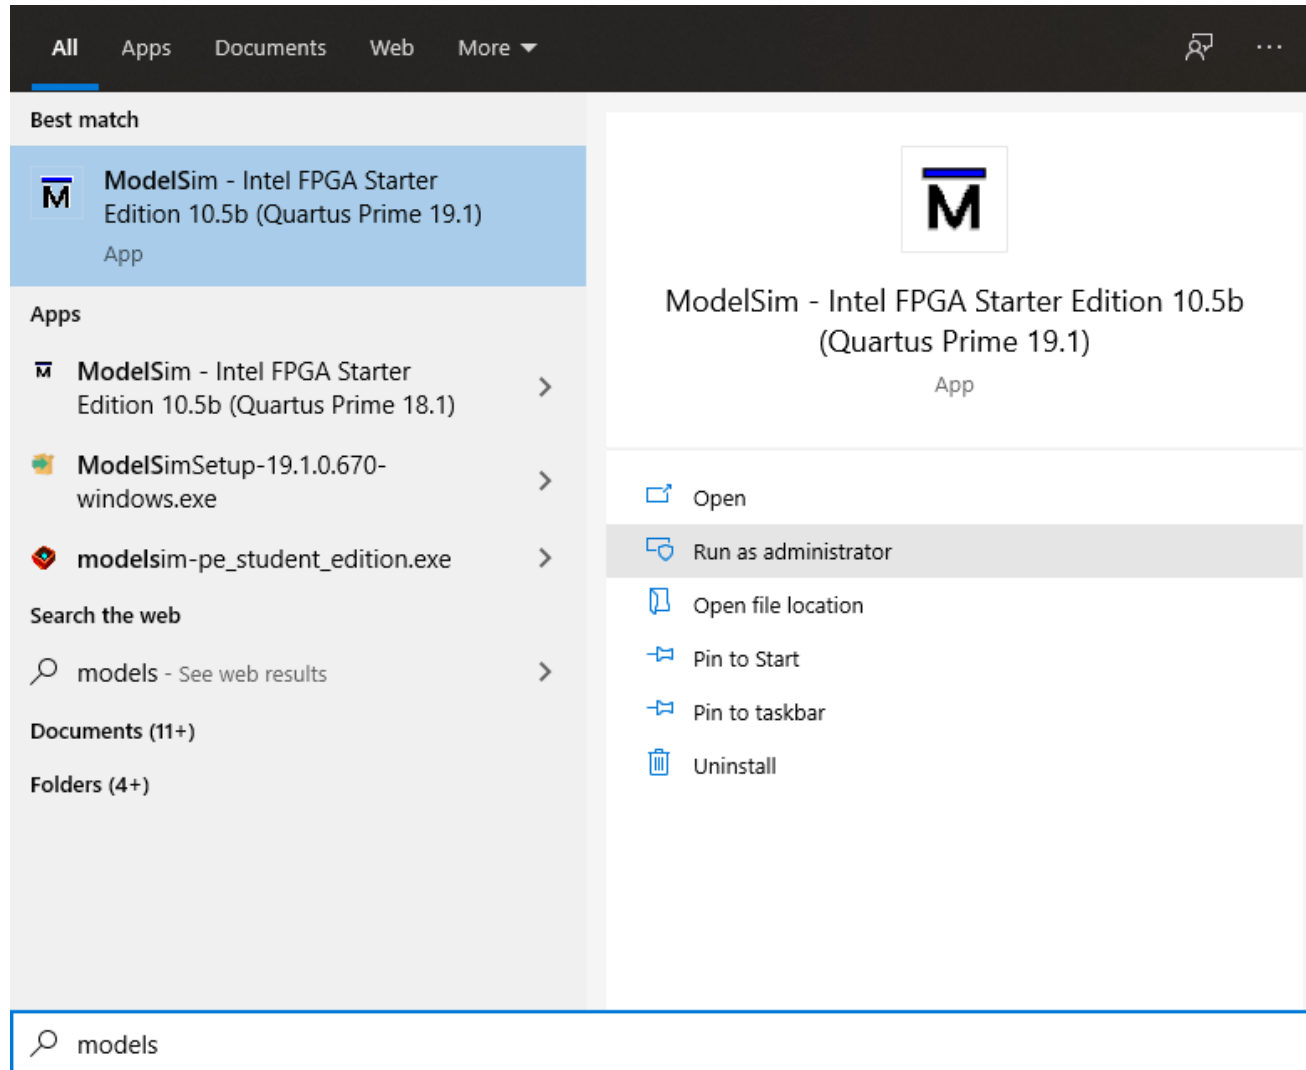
All Apps Documents Web More ▾ ···

Best match

ModelSim - Intel FPGA Starter Edition 10.5b (Quartus Prime 19.1)
App

Apps

ModelSim - Intel FPGA Starter Edition 10.5b (Quartus Prime 18.1) >

ModelSimSetup-19.1.0.670-windows.exe >

modelsim-pe_student_edition.exe >

Search the web

models - See web results >

Documents (11+)

Folders (4+)

ModelSim - Intel FPGA Starter Edition 10.5b (Quartus Prime 19.1)
App

Open

Run as administrator

Open file location

Pin to Start

Pin to taskbar

Uninstall

models